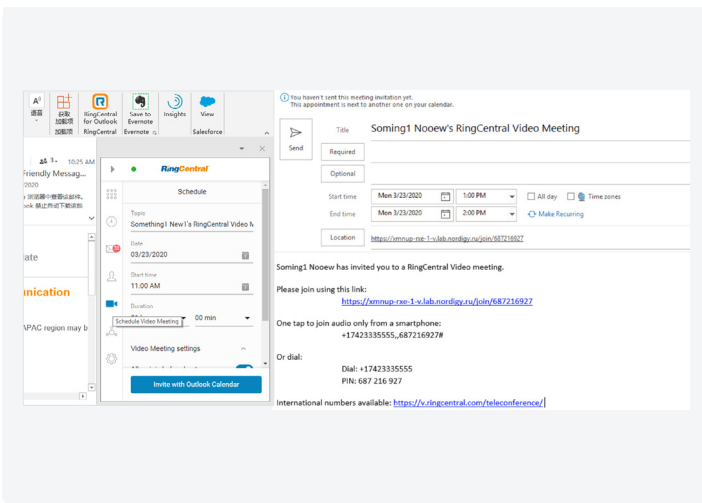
语音
获取加载项
加载项
RingCentral for Outlook
RingCentral
Save to Evernote
Evernote
Insights
View
Salesforce

10:25 AM
Friendly Messag...
2020
浏览器中查看此邮件。
ook 禁止内容下载该…

date

unication

APAC region may b

RingCentral
Schedule
Topic
Something1 New1's RingCentral Video M
Date
03/23/2020
Start time
11:00 AM
Duration
00 min
Schedule Video Meeting
Video Meeting settings
Invite with Outlook Calendar

You haven't sent this meeting invitation yet.
This appointment is next to another one on your calendar.

Send
Title
Soming1 Nooew's RingCentral Video Meeting
Required
Optional
Start time
Mon 3/23/2020
1:00 PM
All day
Time zones
End time
Mon 3/23/2020
2:00 PM
Make Recurring
Location
https://xmnup-rxe-1-v.lab.nordigy.ru/join/687216927

Soming1 Nooew has invited you to a RingCentral Video meeting.

Please join using this link:
https://xmnup-rxe-1-v.lab.nordigy.ru/join/687216927

One tap to join audio only from a smartphone:
+17423335555,,687216927#

Or dial:
Dial: +17423335555
PIN: 687 216 927

International numbers available: https://v.ringcentral.com/teleconference/